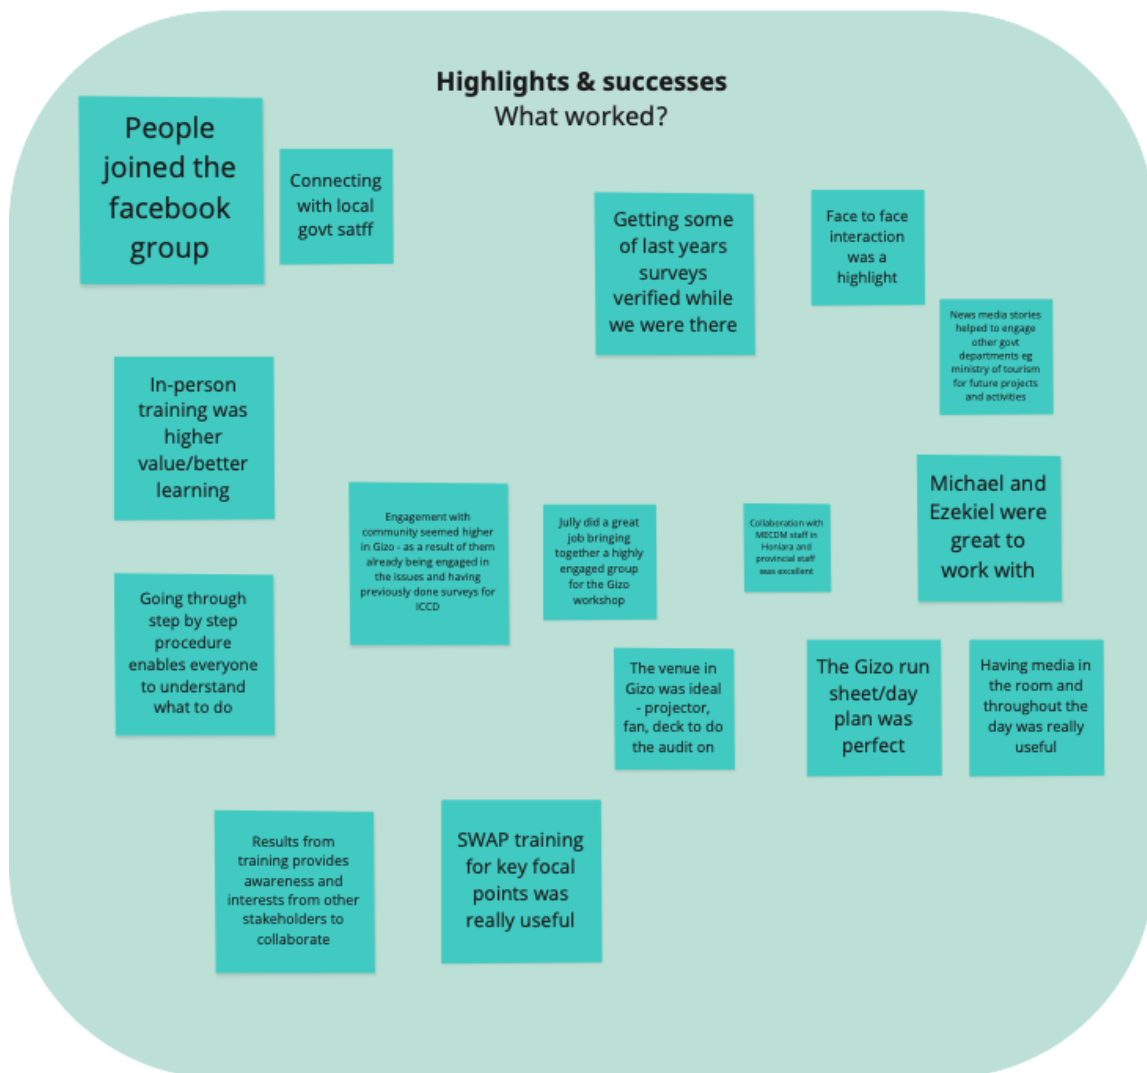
**Highlights & successes**
What worked?

People joined the facebook group

Connecting with local govt satff

Getting some of last years surveys verified while we were there

Face to face interaction was a highlight

News media stories helped to engage other govt departments eg ministry of tourism for future projects and activities

In-person training was higher value/better learning

Engagement with community seemed higher in Gizo - as a result of them already being engaged in the issues and having previously done surveys for ICCD

Jully did a great job bringing together a highly engaged group for the Gizo workshop

Collaboration with MECDM staff in Honiara and provincial staff was excellent

Michael and Ezekiel were great to work with

Going through step by step procedure enables everyone to understand what to do

The venue in Gizo was ideal - projector, fan, deck to do the audit on

The Gizo run sheet/day plan was perfect

Having media in the room and throughout the day was really useful

Results from training provides awareness and interests from other stakeholders to collaborate

SWAP training for key focal points was really useful